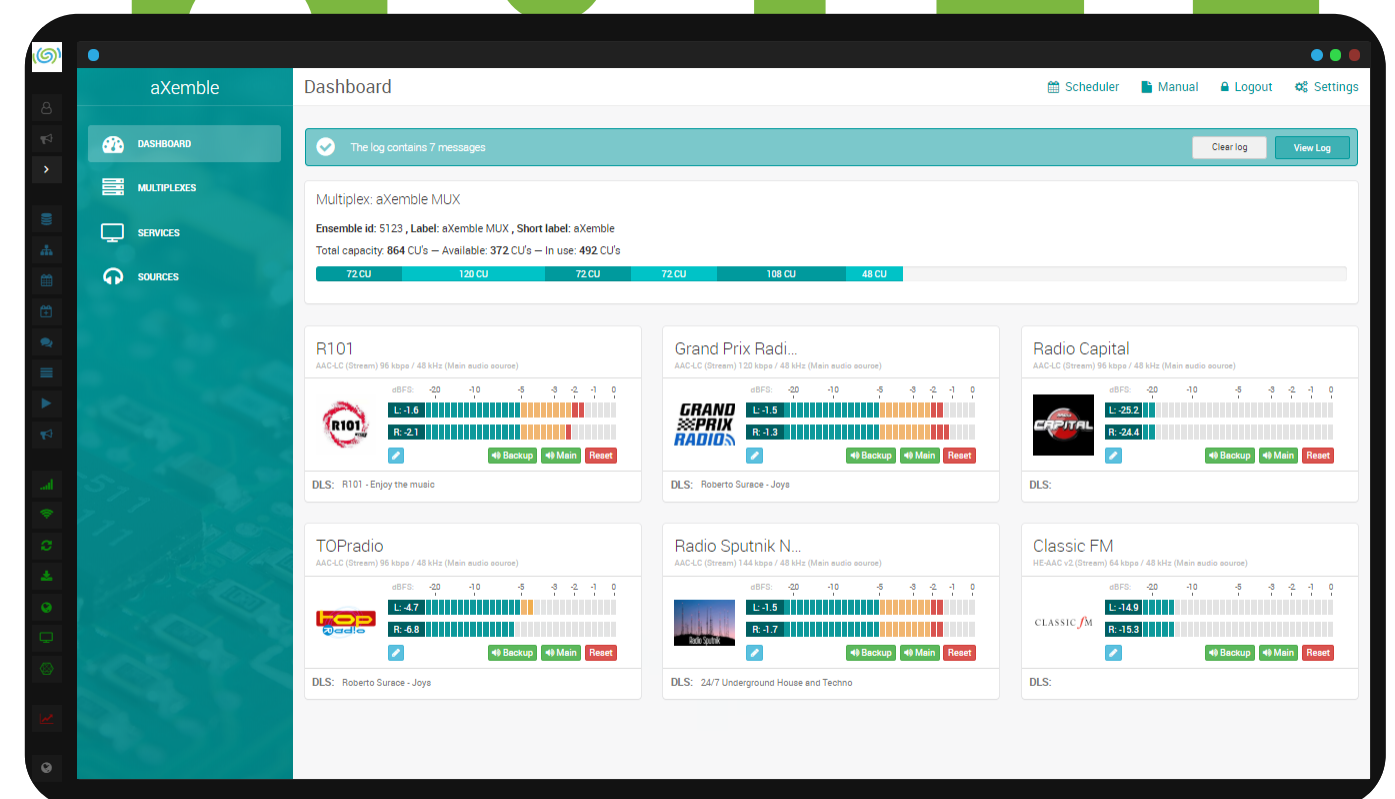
aXemble

DASHBOARD
MULTIPLEXES
SERVICES
SOURCES

Dashboard

Scheduler Manual Logout Settings

The log contains 7 messages

Clear log View Log

Multiplex: aXemble MUX

**Ensemble id:** 5123 , **Label:** aXemble MUX , **Short label:** aXemble

Total capacity: **864** CU's — Available: **372** CU's — In use: **492** CU's

72 CU 120 CU 72 CU 72 CU 108 CU 48 CU

R101
AAC-LC (Stream) 96 kbps / 48 kHz (Main audio source)
dBFS: -20 -10 -5 -3 -2 -1 0
L: -1.6
R: -2.1
Backup Main Reset
DLS: R101 - Enjoy the music

Grand Prix Radi...
AAC-LC (Stream) 120 kbps / 48 kHz (Main audio source)
dBFS: -20 -10 -5 -3 -2 -1 0
GRAND PRIX RADIO
L: -1.5
R: -1.3
Backup Main Reset
DLS: Roberto Surace - Joys

Radio Capital
AAC-LC (Stream) 96 kbps / 48 kHz (Main audio source)
dBFS: -20 -10 -5 -3 -2 -1 0
CAPITAL
L: -25.2
R: -24.4
Backup Main Reset
DLS:

TOPradio
AAC-LC (Stream) 96 kbps / 48 kHz (Main audio source)
dBFS: -20 -10 -5 -3 -2 -1 0
L: -4.7
R: -6.8
Backup Main Reset
DLS: Roberto Surace - Joys

Radio Sputnik N...
AAC-LC (Stream) 144 kbps / 48 kHz (Main audio source)
dBFS: -20 -10 -5 -3 -2 -1 0
Radio Sputnik
L: -1.5
R: -1.7
Backup Main Reset
DLS: 24/7 Underground House and Techno

Classic FM
HE-AAC v2 (Stream) 64 kbps / 48 kHz (Main audio source)
dBFS: -20 -10 -5 -3 -2 -1 0
CLASSIC fM
L: -14.9
R: -15.3
Backup Main Reset
DLS: